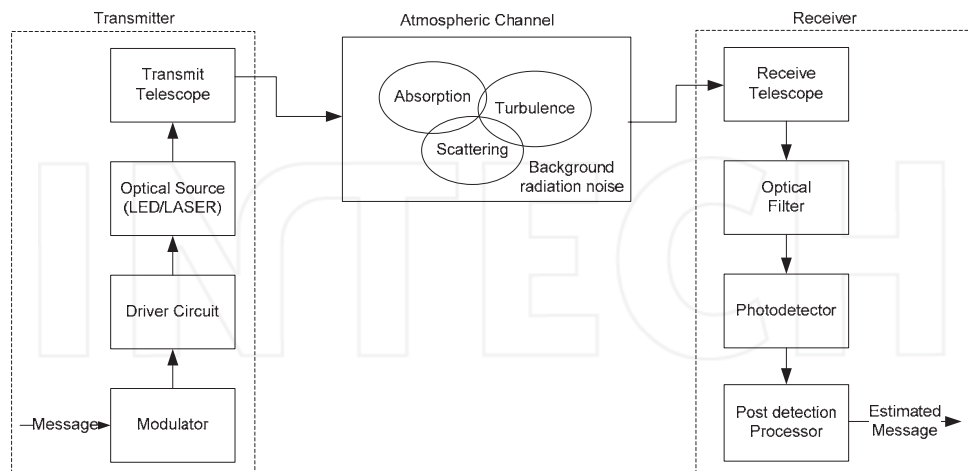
Transmitter

Atmospheric Channel

Receiver

Transmit Telescope

Absorption

Turbulence

Scattering

Background radiation noise

Receive Telescope

Optical Source (LED/LASER)

Optical Filter

Driver Circuit

Photodetector

Message

Modulator

Post detection Processor

Estimated Message

INTECH